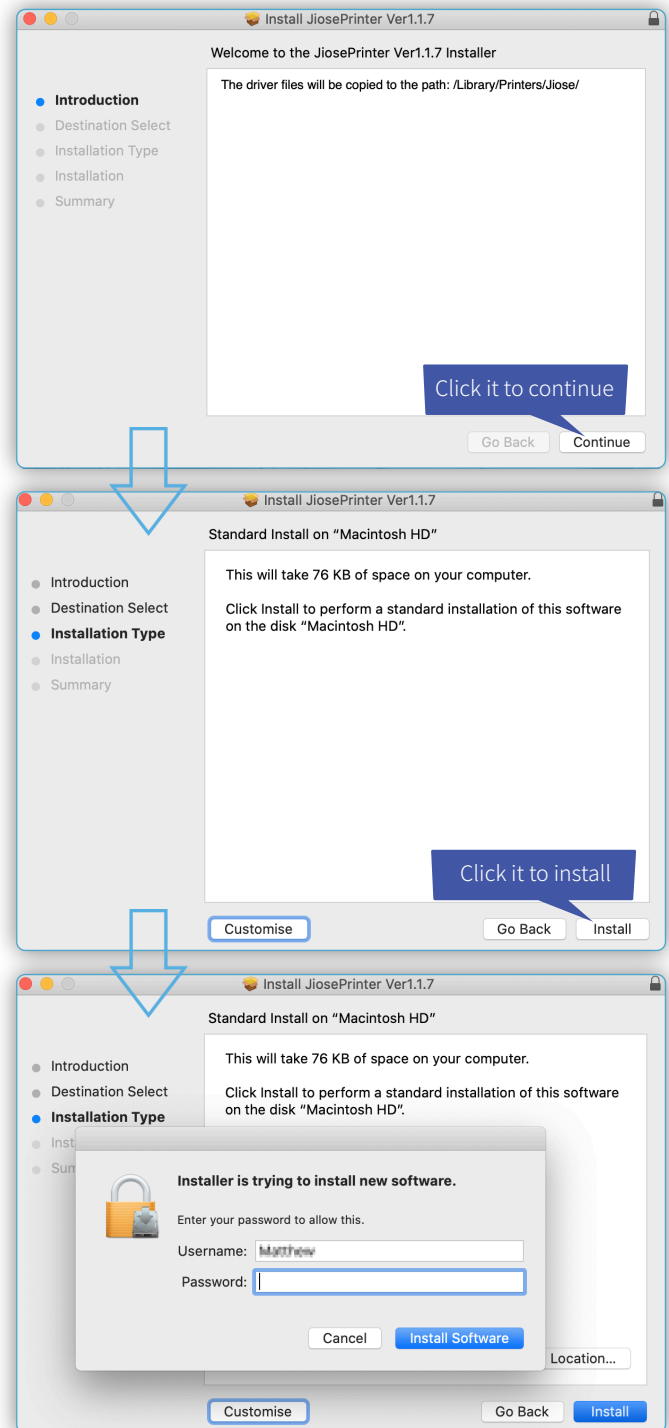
Install JiosePrinter Ver1.1.7

Welcome to the JiosePrinter Ver1.1.7 Installer

Introduction
Destination Select
Installation Type
Installation
Summary

The driver files will be copied to the path: /Library/Printers/Jiose/

Click it to continue

Go Back
Continue

Install JiosePrinter Ver1.1.7

Standard Install on "Macintosh HD"

Introduction
Destination Select
Installation Type
Installation
Summary

This will take 76 KB of space on your computer.

Click Install to perform a standard installation of this software on the disk "Macintosh HD".

Click it to install

Customise
Go Back
Install

Install JiosePrinter Ver1.1.7

Standard Install on "Macintosh HD"

Introduction
Destination Select
Installation Type
Inst
Sum

This will take 76 KB of space on your computer.

Click Install to perform a standard installation of this software on the disk "Macintosh HD".

Installer is trying to install new software.

Enter your password to allow this.

Username: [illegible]
Password:

Cancel
Install Software

Location...

Customise
Go Back
Install